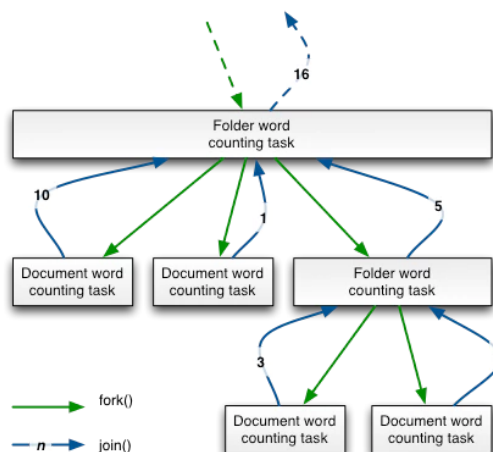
16

Folder word counting task

10

1

5

Document word counting task

Document word counting task

Folder word counting task

3

fork()

Document word counting task

Document word counting task

n

join()